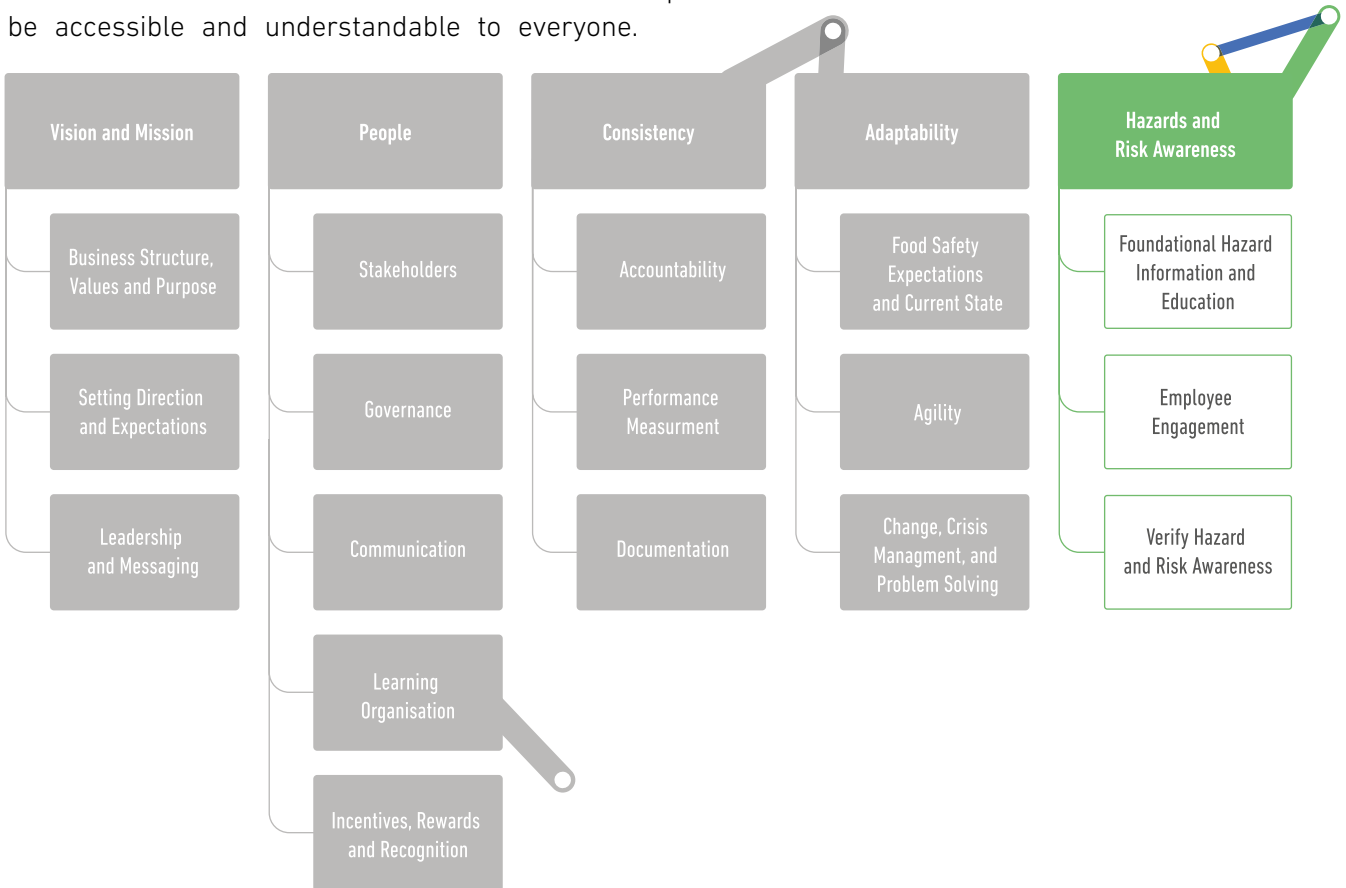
be accessible and understandable to everyone.

Vision and Mission

Business Structure, Values and Purpose

Setting Direction and Expectations

Leadership and Messaging

People

Stakeholders

Governance

Communication

Learning Organisation

Incentives, Rewards and Recognition

Consistency

Accountability

Performance Measurment

Documentation

Adaptability

Food Safety Expectations and Current State

Agility

Change, Crisis Managment, and Problem Solving

Hazards and Risk Awareness

Foundational Hazard Information and Education

Employee Engagement

Verify Hazard and Risk Awareness